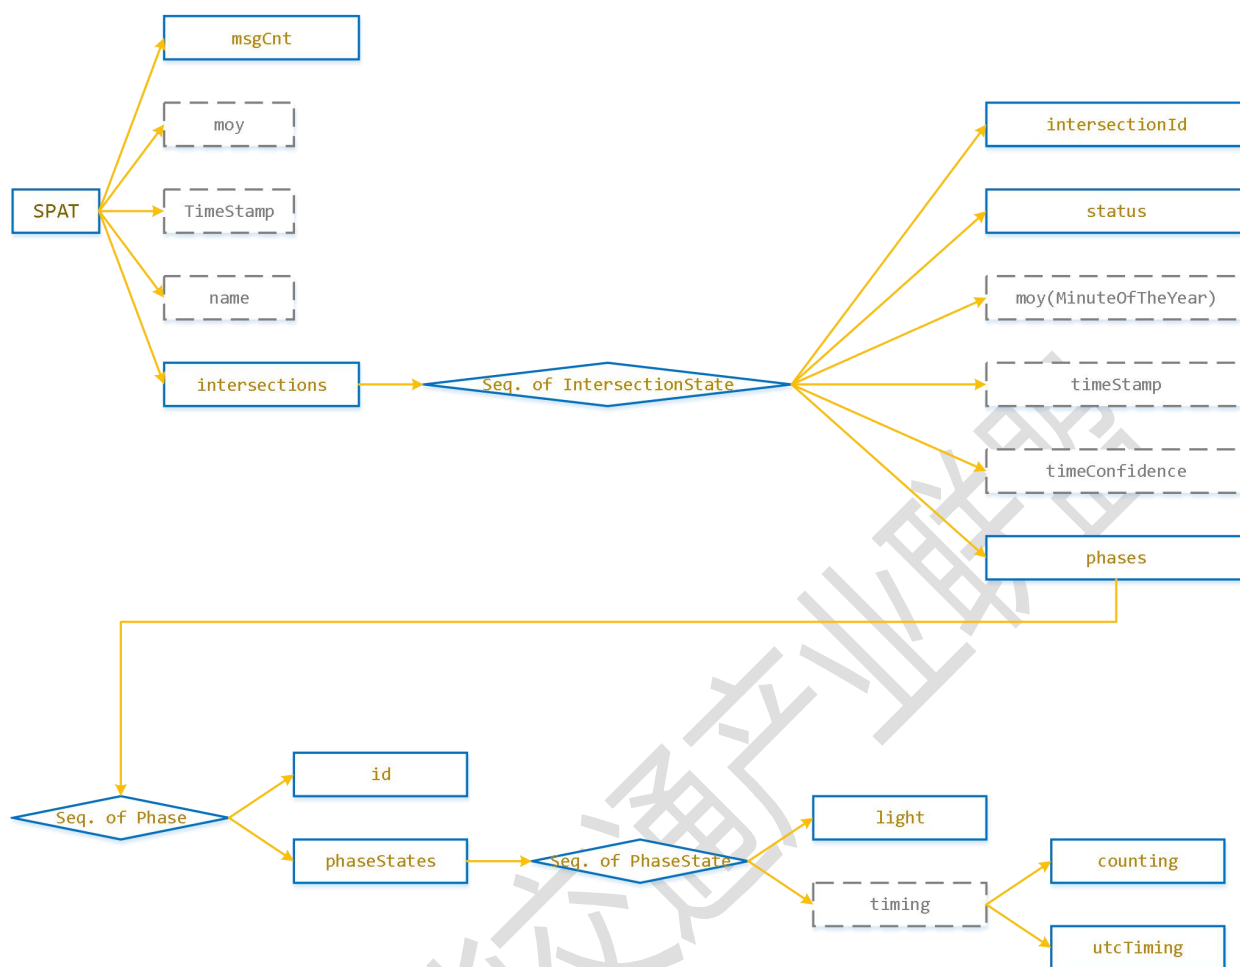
SPAT

msgCnt

moy

TimeStamp

name

intersections

Seq. of IntersectionState

intersectionId

status

moy(MinuteOfTheYear)

timeStamp

timeConfidence

phases

Seq. of Phase

id

phaseStates

Seq. of PhaseState

light

timing

counting

utcTiming

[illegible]交通产业联盟